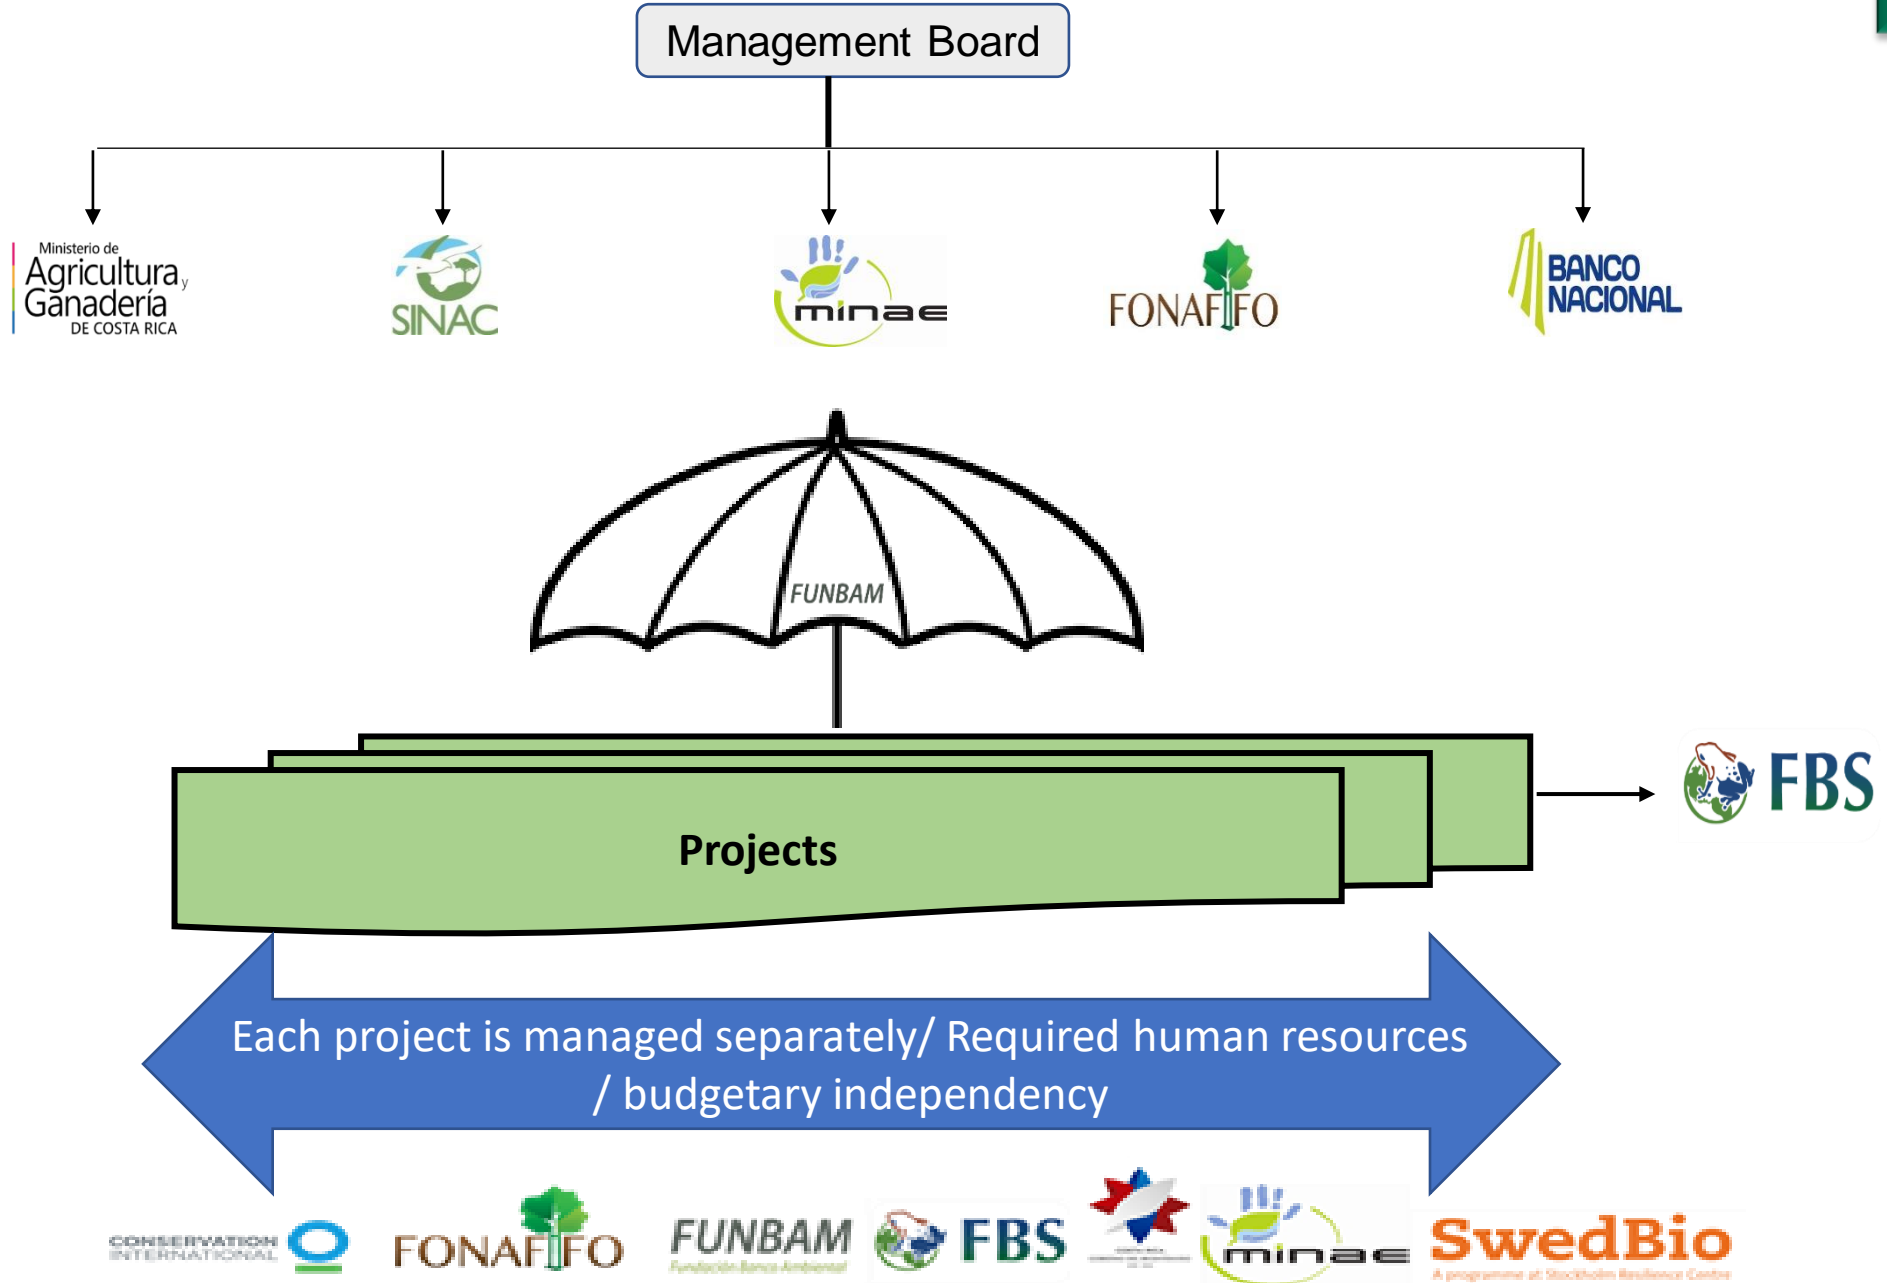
Management Board

Ministerio de Agricultura y Ganadería DE COSTA RICA

SINAC

minae

FONAFIFO

BANCO NACIONAL

FUNBAM

Projects

FBS

Each project is managed separately/ Required human resources / budgetary independency

CONSERVATION INTERNATIONAL

FONAFIFO

FUNBAM
Fundación Banco Ambiental

FBS

minae

SwedBio
A programme at Stockholm Resilience Centre